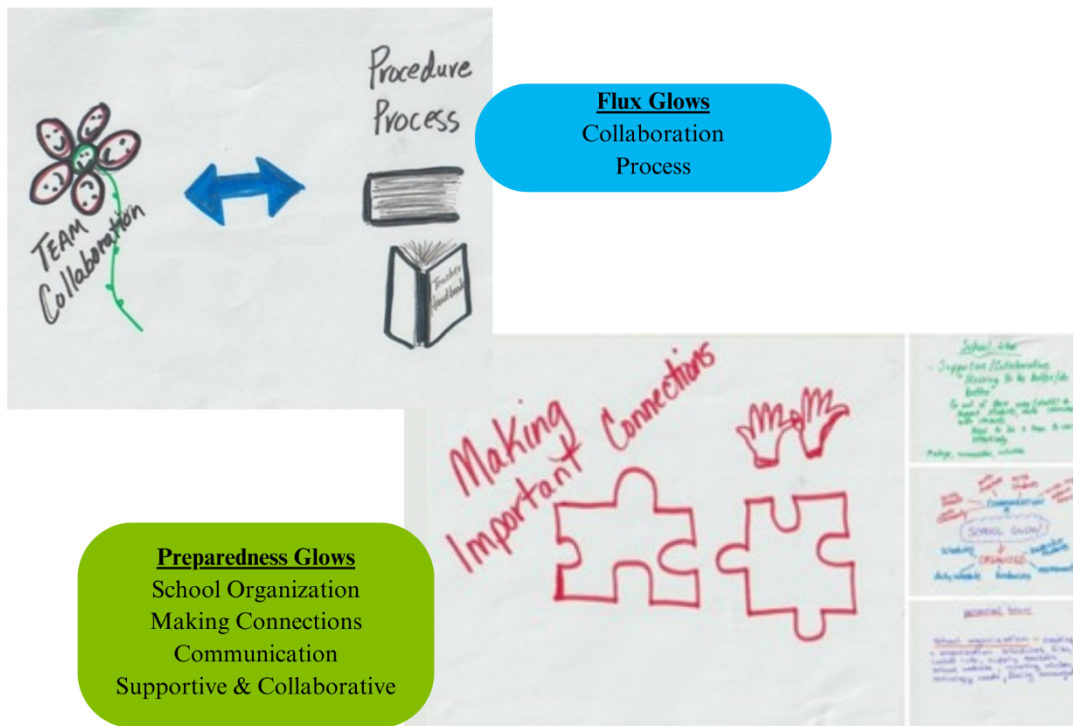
Procedure
Process

TEAM
Collaboration

Teacher Handbook

Flux Glows
Collaboration
Process

Making Important Connections

School Glow
- Supportive/Collaborative
Striving to be better/do better
Go out of their way to support students, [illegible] with students
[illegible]
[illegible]

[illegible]
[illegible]
SCHOOL GLOW
ORGANIZED
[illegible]
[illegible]

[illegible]
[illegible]

Preparedness Glows
School Organization
Making Connections
Communication
Supportive & Collaborative